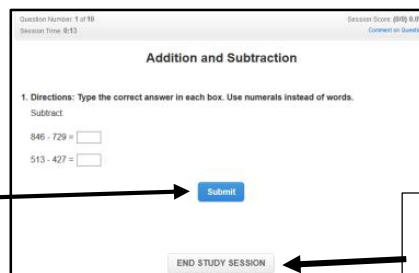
Question Number: 1 of 10
Session Time: 0:13

Session Score: (0/0) 0.0
Comment on Questi

Addition and Subtraction

1. Directions: Type the correct answer in each box. Use numerals instead of words.

Subtract.

846 - 729 =

513 - 427 =

Submit

END STUDY SESSION